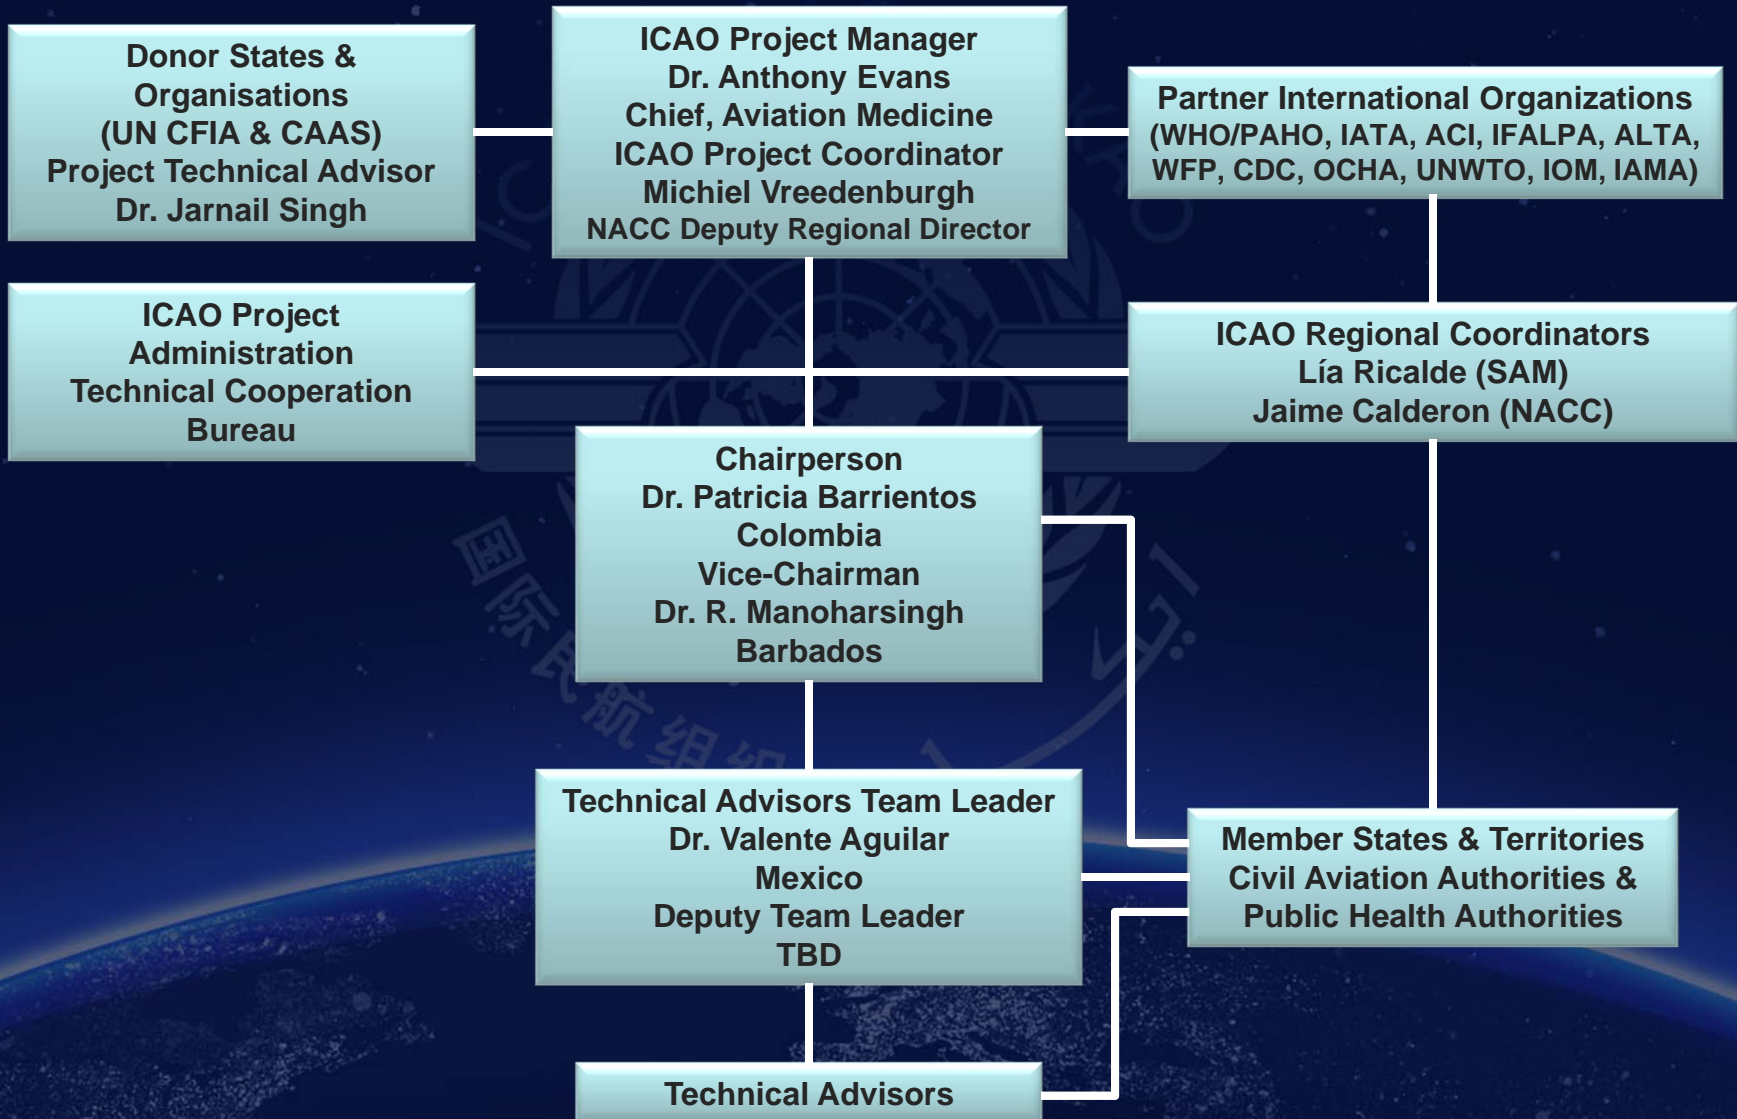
Donor States & Organisations (UN CFIA & CAAS)
Project Technical Advisor
Dr. Jarnail Singh

ICAO Project Manager
Dr. Anthony Evans
Chief, Aviation Medicine
ICAO Project Coordinator
Michiel Vreedenburgh
NACC Deputy Regional Director

Partner International Organizations
(WHO/PAHO, IATA, ACI, IFALPA, ALTA, WFP, CDC, OCHA, UNWTO, IOM, IAMA)

ICAO Project Administration
Technical Cooperation Bureau

ICAO Regional Coordinators
Lía Ricalde (SAM)
Jaime Calderon (NACC)

Chairperson
Dr. Patricia Barrientos
Colombia
Vice-Chairman
Dr. R. Manoharsingh
Barbados

Technical Advisors Team Leader
Dr. Valente Aguilar
Mexico
Deputy Team Leader
TBD

Member States & Territories
Civil Aviation Authorities &
Public Health Authorities

Technical Advisors